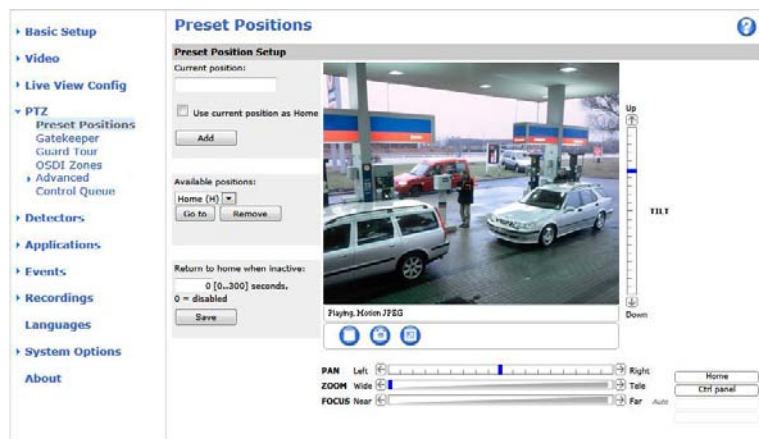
› Basic Setup
› Video
› Live View Config
▾ PTZ
Preset Positions
Gatekeeper
Guard Tour
OSDI Zones
› Advanced
Control Queue
› Detectors
› Applications
› Events
› Recordings
Languages
› System Options
About

Preset Positions

Preset Position Setup

Current position:

Use current position as Home

Add

Available positions:

Home (H)

Go to

Remove

Return to home when inactive:

0 [0..300] seconds.

0 = disabled

Save

Playing. Motion JPEG

Up

TILT

Down

PAN Left Right

ZOOM Wide Tele

FOCUS Near Far Auto

Home

Ctrl panel